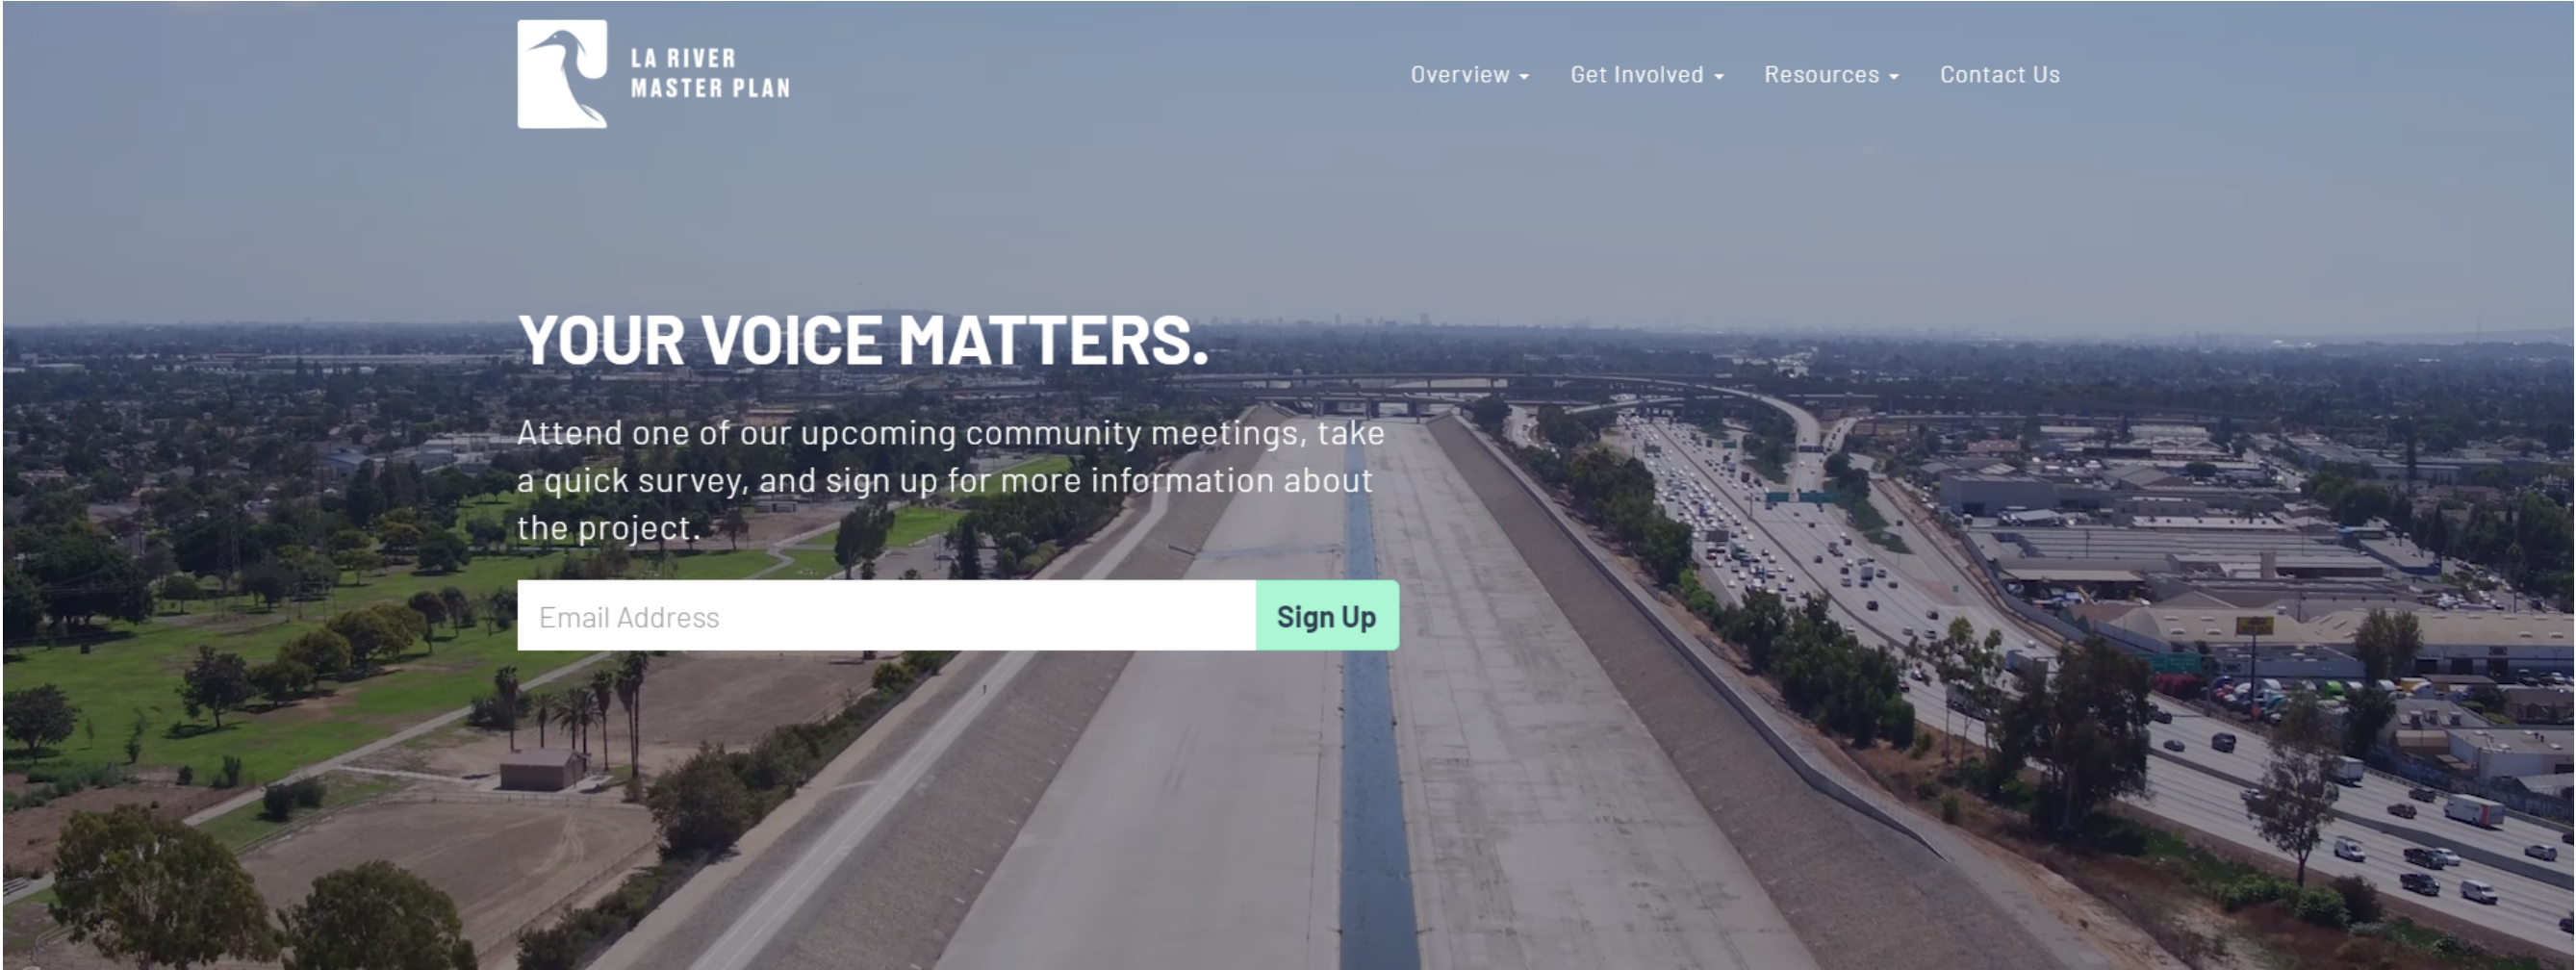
LA RIVER
MASTER PLAN

Overview
Get Involved
Resources
Contact Us

YOUR VOICE MATTERS.

Attend one of our upcoming community meetings, take a quick survey, and sign up for more information about the project.

Email Address
Sign Up